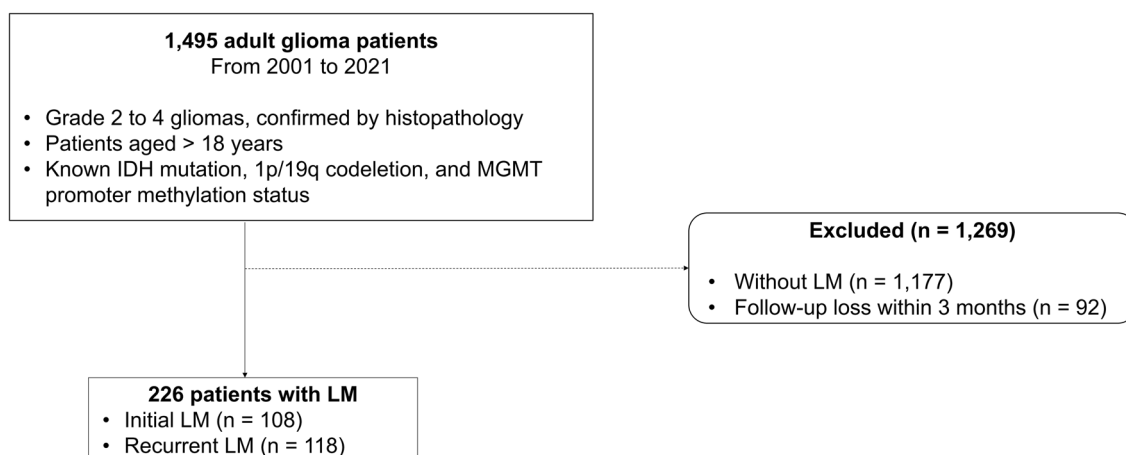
**1,495 adult glioma patients**
From 2001 to 2021

- Grade 2 to 4 gliomas, confirmed by histopathology
- Patients aged > 18 years
- Known IDH mutation, 1p/19q codeletion, and MGMT promoter methylation status

**Excluded (n = 1,269)**

- Without LM (n = 1,177)
- Follow-up loss within 3 months (n = 92)

**226 patients with LM**
- Initial LM (n = 108)
- Recurrent LM (n = 118)